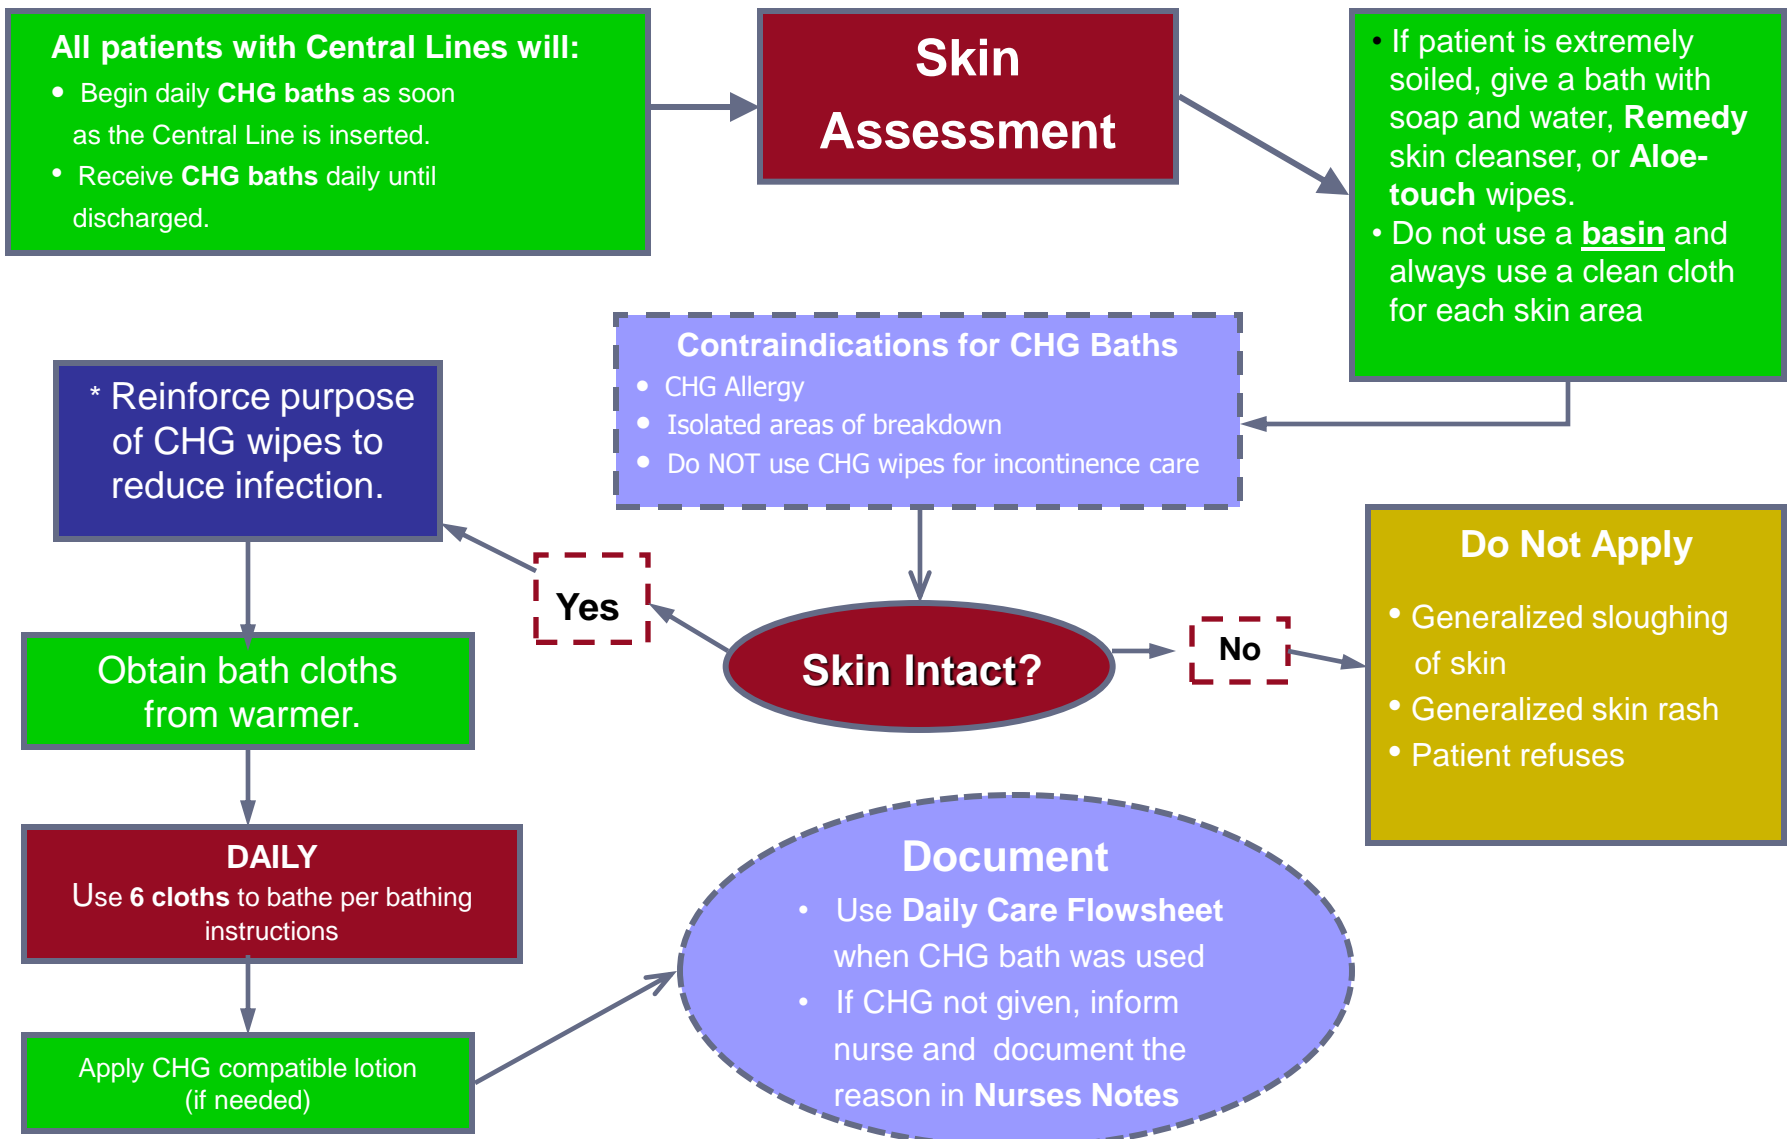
All patients with Central Lines will:
- Begin daily CHG baths as soon as the Central Line is inserted.
- Receive CHG baths daily until discharged.

Skin Assessment

- If patient is extremely soiled, give a bath with soap and water, Remedy skin cleanser, or Aloe-touch wipes.
- Do not use a basin and always use a clean cloth for each skin area

Contraindications for CHG Baths
- CHG Allergy
- Isolated areas of breakdown
- Do NOT use CHG wipes for incontinence care

* Reinforce purpose of CHG wipes to reduce infection.

Yes

Skin Intact?

No

Do Not Apply
- Generalized sloughing of skin
- Generalized skin rash
- Patient refuses

Obtain bath cloths from warmer.

DAILY
Use 6 cloths to bathe per bathing instructions

Apply CHG compatible lotion (if needed)

Document
- Use Daily Care Flowsheet when CHG bath was used
- If CHG not given, inform nurse and document the reason in Nurses Notes